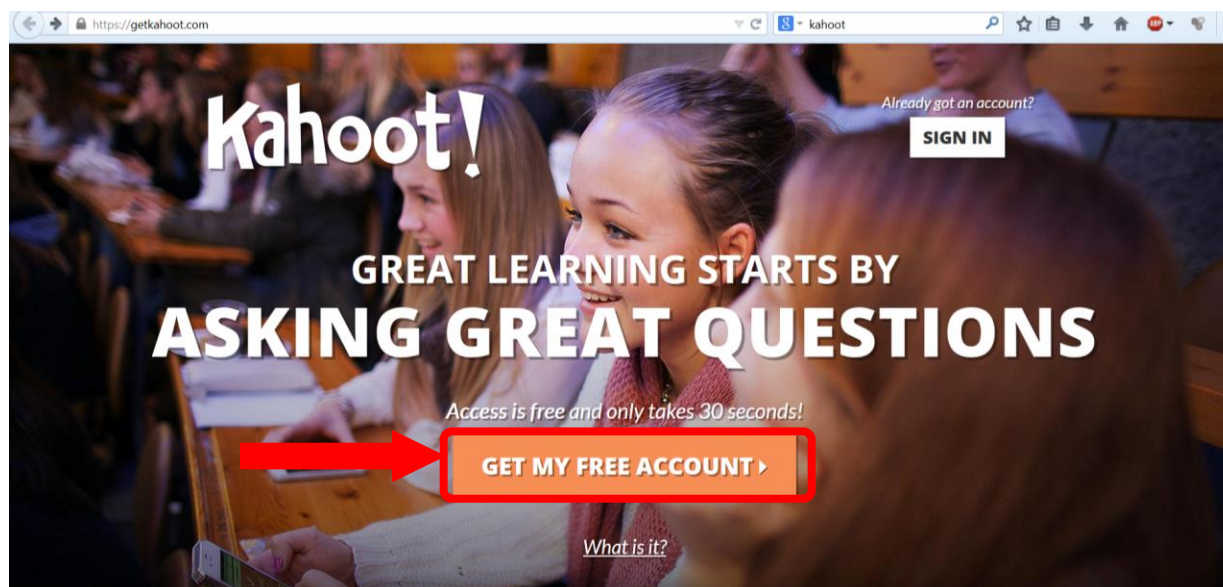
https://getkahoot.com

kahoot

ABP

Kahoot!

Already got an account?

SIGN IN

GREAT LEARNING STARTS BY

ASKING GREAT QUESTIONS

Access is free and only takes 30 seconds!

GET MY FREE ACCOUNT ›

What is it?